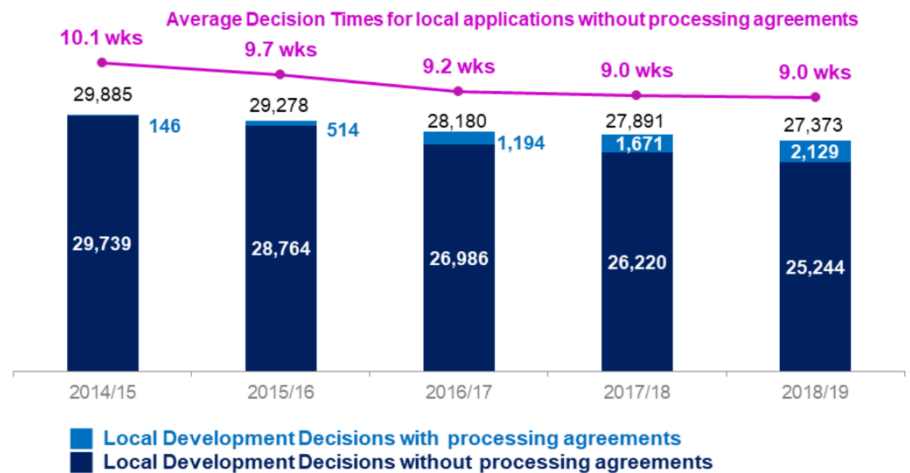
Average Decision Times for local applications without processing agreements

10.1 wks
9.7 wks
9.2 wks
9.0 wks
9.0 wks

29,885
146
29,739

29,278
514
28,764

28,180
1,194
26,986

27,891
1,671
26,220

27,373
2,129
25,244

2014/15
2015/16
2016/17
2017/18
2018/19

Local Development Decisions with processing agreements
Local Development Decisions without processing agreements